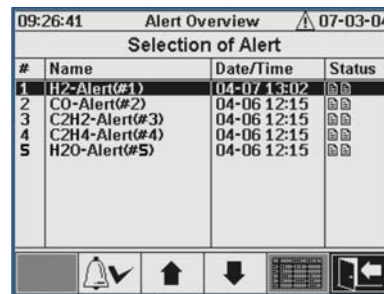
09:26:41 Alert Overview ⚠ 07-03-0

Selection of Alert

| # | Name | Date/Time | Status |
|---|---|---|---|
| 1 | H2-Alert(#1) | 04-07 13:02 | |
| 2 | CO-Alert(#2) | 04-06 12:15 | |
| 3 | C2H2-Alert(#3) | 04-06 12:15 | |
| 4 | C2H4-Alert(#4) | 04-06 12:15 | |
| 5 | H2O-Alert(#5) | 04-06 12:15 | |